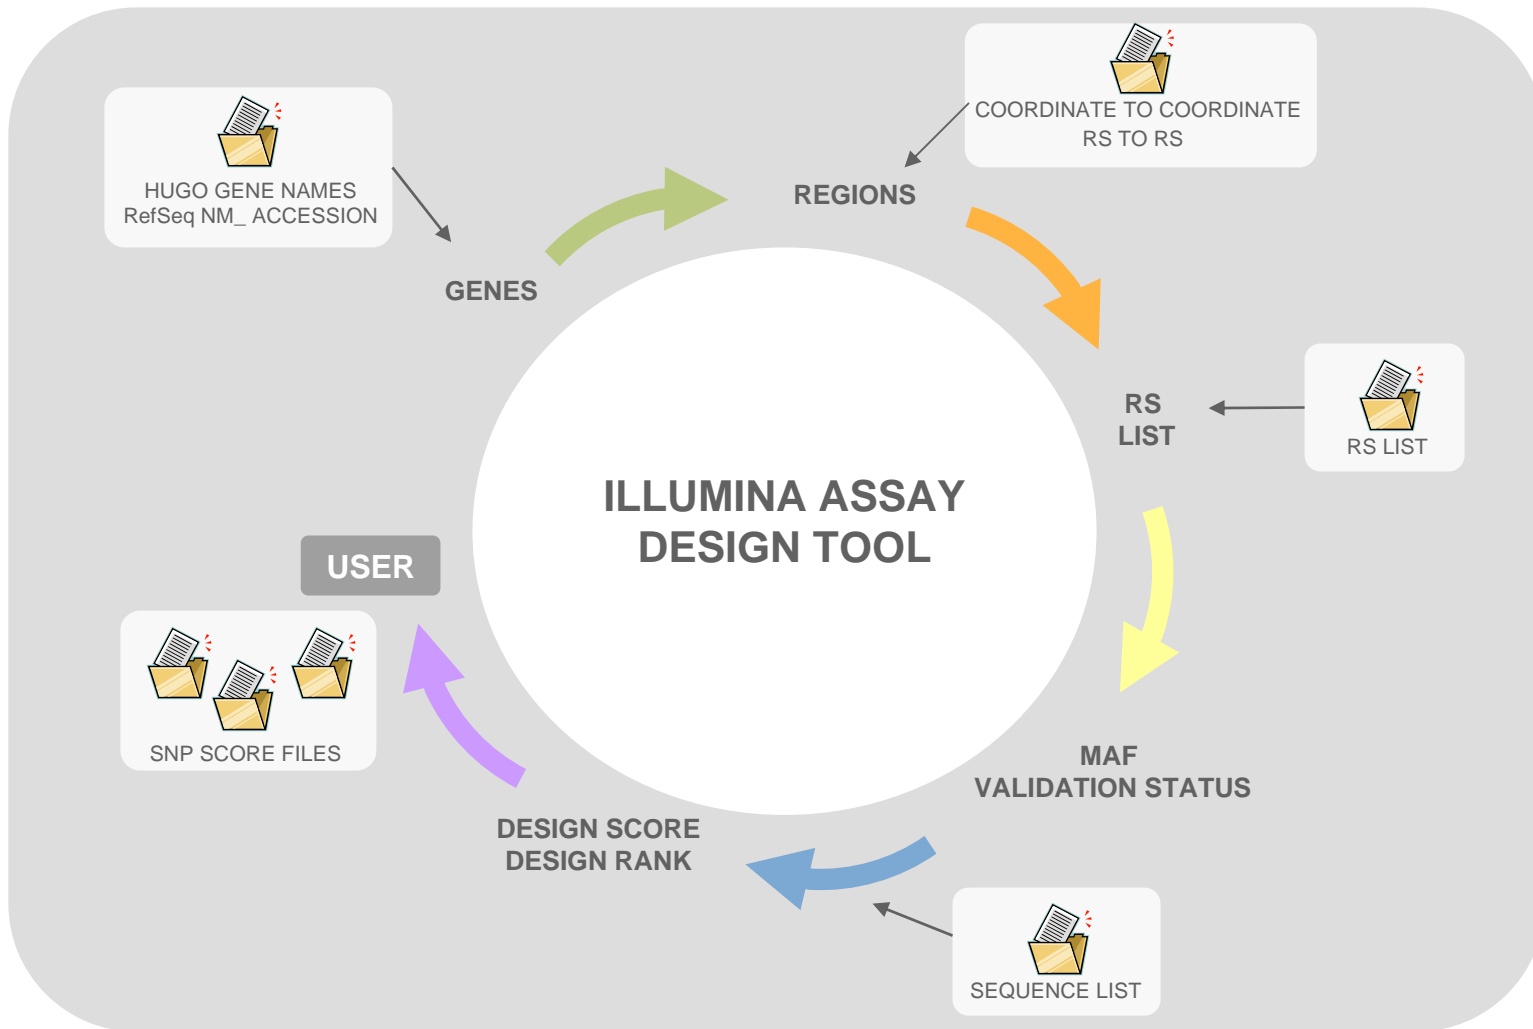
HUGO GENE NAMES
RefSeq NM_ ACCESSION

COORDINATE TO COORDINATE
RS TO RS

REGIONS

GENES

RS
LIST

RS LIST

ILLUMINA ASSAY
DESIGN TOOL

USER

SNP SCORE FILES

MAF
VALIDATION STATUS

DESIGN SCORE
DESIGN RANK

SEQUENCE LIST